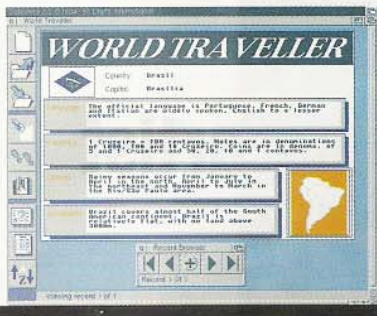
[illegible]
World Traveler

WORLD TRAVELLER

Country Brazil
Capital Brasilia

The official language is Portuguese. French, German and Italian are widely spoken, English to a lesser extent.

1 Cruzeiro = 100 centavos. Notes are in denominations of 1000, 500 and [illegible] Cruzeiros. Coins are in denoms. of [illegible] and 1 Cruzeiro and 50, 20, 10 and 5 centavos.

Rainy seasons occur from January to April in the north, April to July in the northeast and November to March in the Rio/Sao Paulo area.

Brazil covers almost half of the South American continent. Brazil is relatively flat, with no land above 3000m.

Record Browser

Record 1 of 1

Viewing record 1 of 1